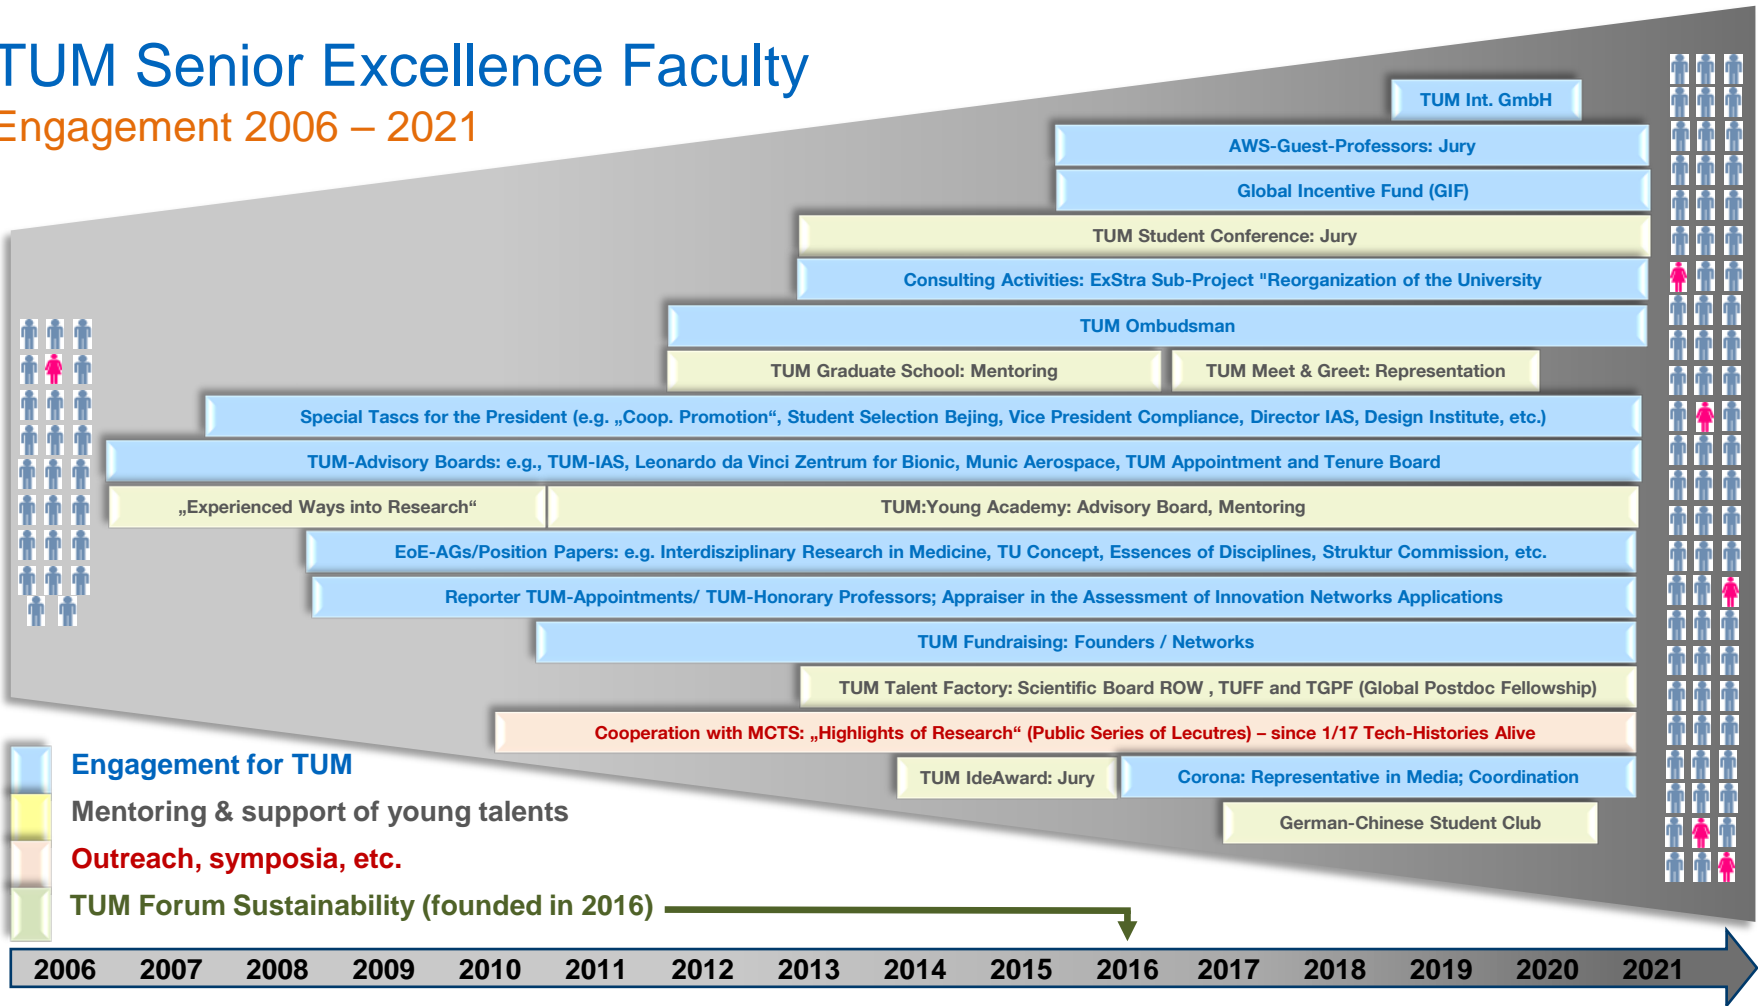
TUM Senior Excellence Faculty
Engagement 2006 – 2021

TUM Int. GmbH

AWS-Guest-Professors: Jury

Global Incentive Fund (GIF)

TUM Student Conference: Jury

Consulting Activities: ExStra Sub-Project "Reorganization of the University

TUM Ombudsman

TUM Graduate School: Mentoring

TUM Meet & Greet: Representation

Special Tascs for the President (e.g. „Coop. Promotion“, Student Selection Bejing, Vice President Compliance, Director IAS, Design Institute, etc.)

TUM-Advisory Boards: e.g., TUM-IAS, Leonardo da Vinci Zentrum for Bionic, Munic Aerospace, TUM Appointment and Tenure Board

„Experienced Ways into Research“

TUM:Young Academy: Advisory Board, Mentoring

EoE-AGs/Position Papers: e.g. Interdisziplinary Research in Medicine, TU Concept, Essences of Disciplines, Struktur Commission, etc.

Reporter TUM-Appointments/ TUM-Honorary Professors; Appraiser in the Assessment of Innovation Networks Applications

TUM Fundraising: Founders / Networks

TUM Talent Factory: Scientific Board ROW , TUFF and TGPF (Global Postdoc Fellowship)

Cooperation with MCTS: „Highlights of Research“ (Public Series of Lecutres) – since 1/17 Tech-Histories Alive

TUM IdeAward: Jury

Corona: Representative in Media; Coordination

German-Chinese Student Club

Engagement for TUM
Mentoring & support of young talents
Outreach, symposia, etc.
TUM Forum Sustainability (founded in 2016)

2006 2007 2008 2009 2010 2011 2012 2013 2014 2015 2016 2017 2018 2019 2020 2021